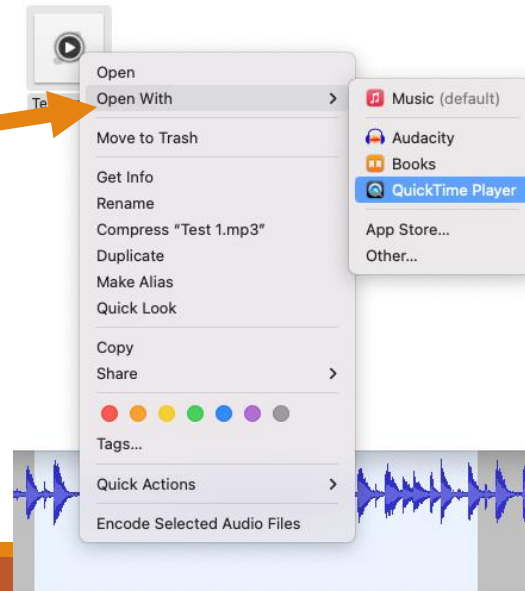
Te

Open
Open With
Move to Trash
Get Info
Rename
Compress "Test 1.mp3"
Duplicate
Make Alias
Quick Look
Copy
Share
Tags...
Quick Actions
Encode Selected Audio Files

Music (default)
Audacity
Books
QuickTime Player
App Store...
Other...